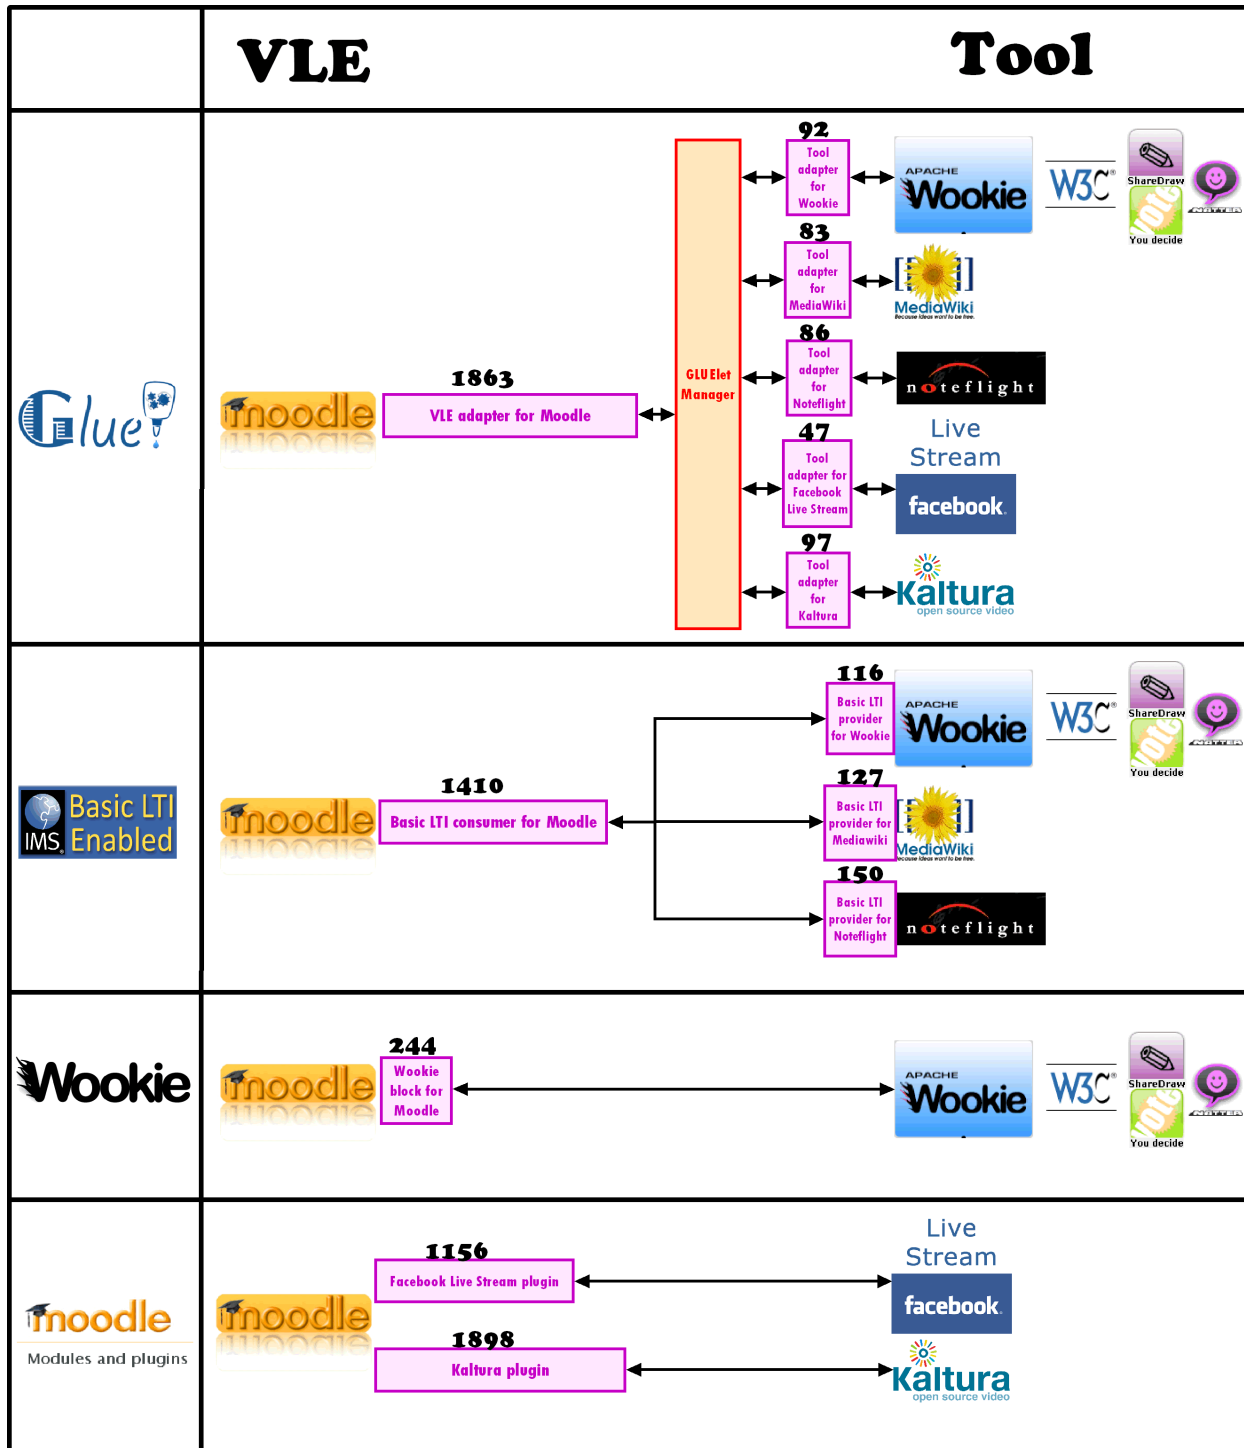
| | VLE | Tool |
|---|---|---|
| Glue! | moodle 1863 VLE adapter for Moodle, GLUElet Manager, 92 Tool adapter for Wookie, 83 Tool adapter for MediaWiki, 86 Tool adapter for Noteflight, 47 Tool adapter for Facebook Live Stream, 97 Tool adapter for Kaltura | APACHE Wookie, W3C, ShareDraw, Vote, You decide, MediaWiki, noteflight, Live Stream facebook, Kaltura open source video |
| Basic LTI IMS Enabled | moodle 1410 Basic LTI consumer for Moodle, 116 Basic LTI provider for Wookie, 127 Basic LTI provider for Mediawiki, 150 Basic LTI provider for Noteflight | APACHE Wookie, W3C, ShareDraw, Vote, You decide, MediaWiki, noteflight |
| Wookie | moodle 244 Wookie block for Moodle | APACHE Wookie, W3C, ShareDraw, Vote, You decide |
| moodle Modules and plugins | moodle 1156 Facebook Live Stream plugin, 1898 Kaltura plugin | Live Stream facebook, Kaltura open source video |